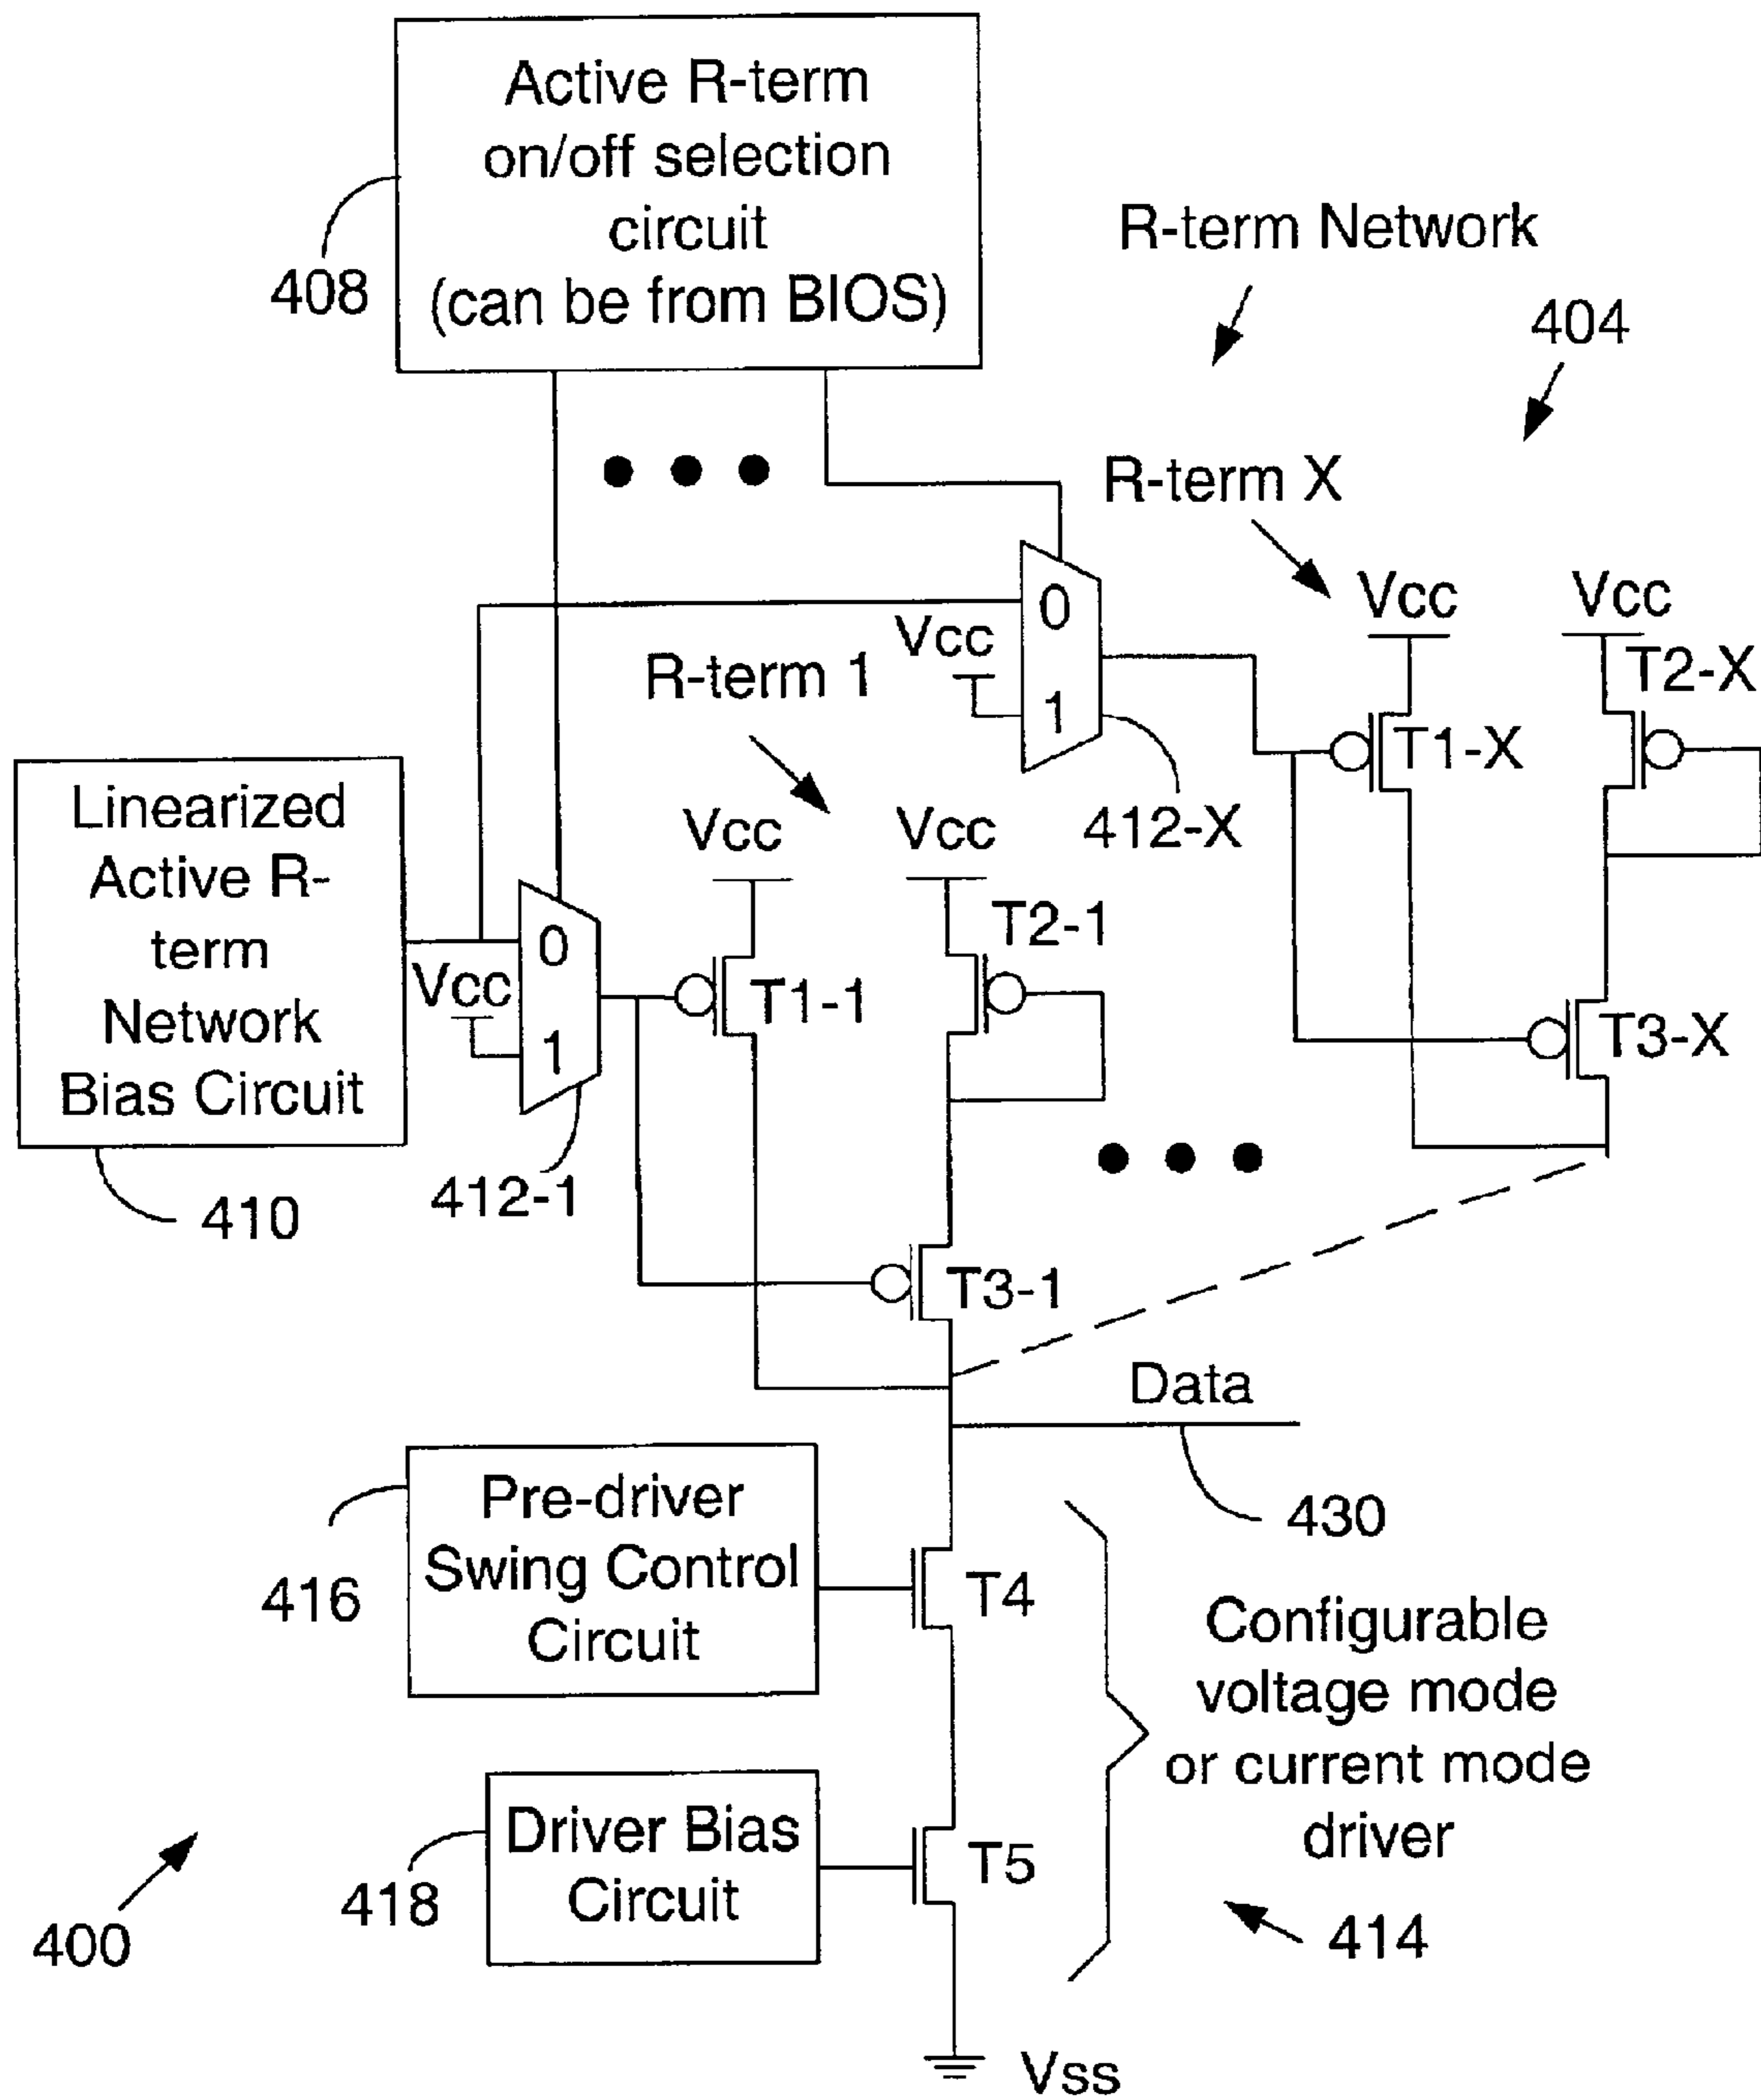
Active R-term on/off selection circuit (can be from BIOS)

408

R-term Network

404

R-term X

Vcc

Vcc

0

Vcc

1

T2-X

R-term 1

T1-X

412-X

Linearized Active R-term Network Bias Circuit

Vcc

Vcc

0

T2-1

Vcc

1

T1-1

T3-X

410

412-1

T3-1

Data

Pre-driver Swing Control Circuit

430

416

T4

Configurable voltage mode or current mode driver

Driver Bias Circuit

T5

418

414

400

Vss